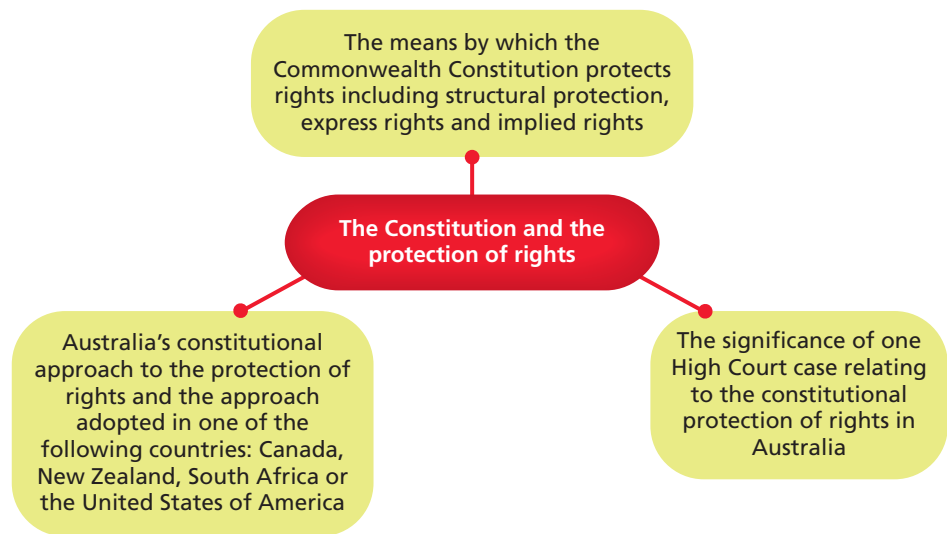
The means by which the Commonwealth Constitution protects rights including structural protection, express rights and implied rights

The Constitution and the protection of rights

Australia’s constitutional approach to the protection of rights and the approach adopted in one of the following countries: Canada, New Zealand, South Africa or the United States of America

The significance of one High Court case relating to the constitutional protection of rights in Australia